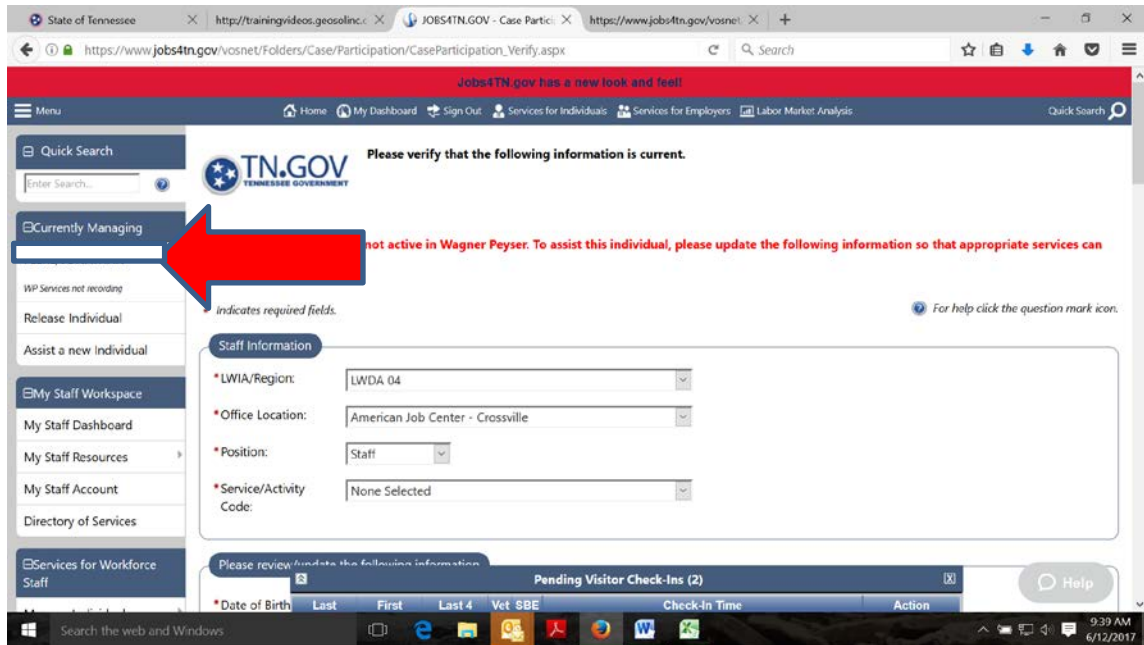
State of Tennessee
http://trainingvideos.geosolinc.c
JOBS4TN.GOV - Case Partic
https://www.jobs4tn.gov/vosnet
https://www.jobs4tn.gov/vosnet/Folders/Case/Participation/CaseParticipation_Verify.aspx
Search

Jobs4TN.gov has a new look and feel!

Menu
Home
My Dashboard
Sign Out
Services for Individuals
Services for Employers
Labor Market Analysis
Quick Search

Quick Search
Enter Search...

Currently Managing
WP Services not recording
Release Individual
Assist a new Individual

My Staff Workspace
My Staff Dashboard
My Staff Resources
My Staff Account
Directory of Services

Services for Workforce Staff

TN.GOV
TENNESSEE GOVERNMENT

Please verify that the following information is current.

not active in Wagner Peyser. To assist this individual, please update the following information so that appropriate services can

* indicates required fields.

For help click the question mark icon.

Staff Information
*LWIA/Region: LWDA 04
*Office Location: American Job Center - Crossville
*Position: Staff
*Service/Activity Code: None Selected

Please review/update the following information

Pending Visitor Check-Ins (2)

| Last | First | Last 4 | Vet | SBE | Check-In Time | Action |
|---|---|---|---|---|---|---|

*Date of Birth

Help

Search the web and Windows
9:39 AM
6/12/2017